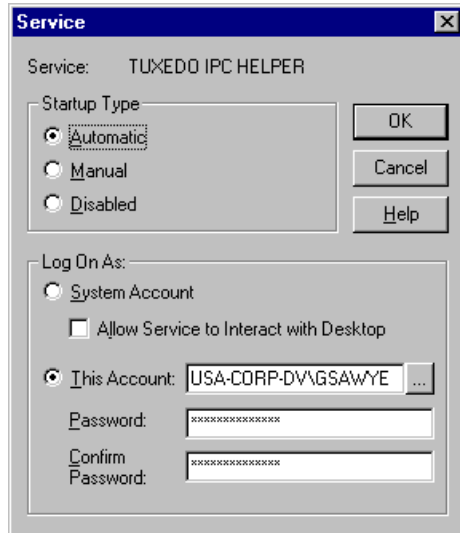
Service

Service: TUXEDO IPC HELPER

Startup Type

Automatic

Manual

Disabled

OK

Cancel

Help

Log On As:

System Account

Allow Service to Interact with Desktop

This Account: USA-CORP-DV\GSAWYE ...

Password: **************

Confirm Password: **************